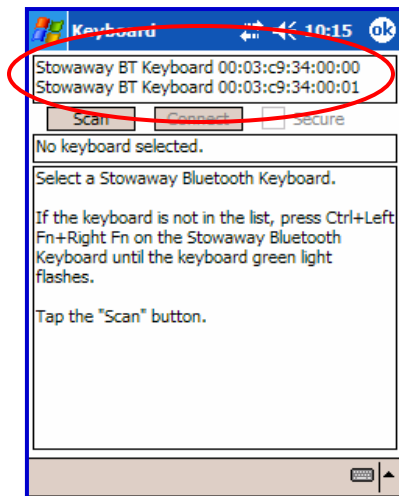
Keyboard 10:15 ok

Stowaway BT Keyboard 00:03:c9:34:00:00
Stowaway BT Keyboard 00:03:c9:34:00:01

Scan Connect Secure

No keyboard selected.

Select a Stowaway Bluetooth Keyboard.

If the keyboard is not in the list, press Ctrl+Left Fn+Right Fn on the Stowaway Bluetooth Keyboard until the keyboard green light flashes.

Tap the "Scan" button.